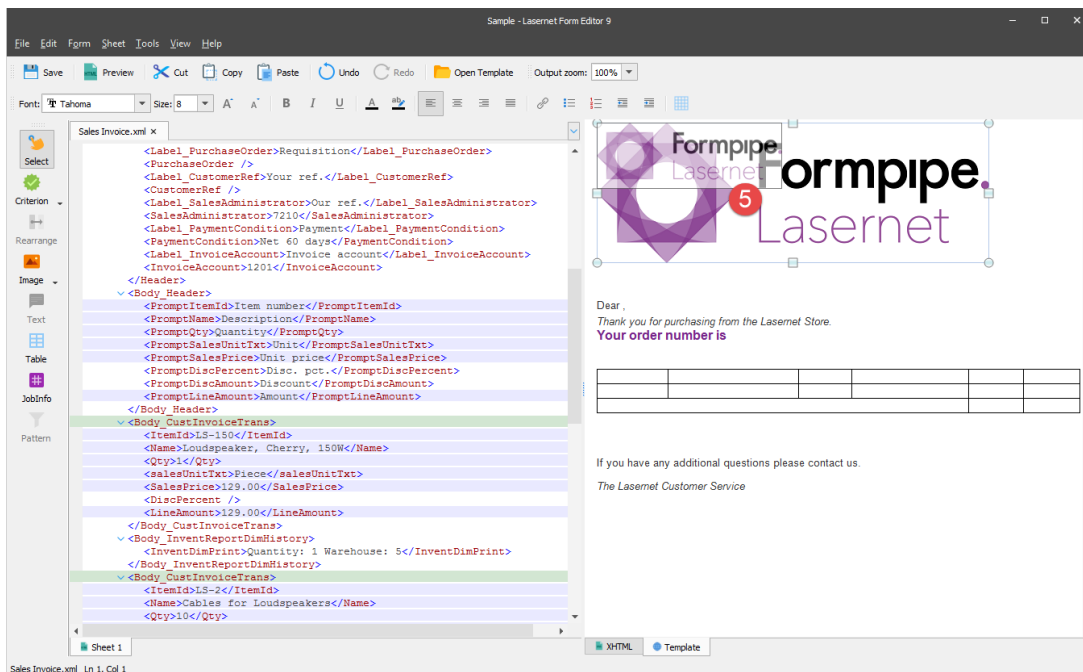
Sample - Lasernet Form Editor 9

File Edit Form Sheet Tools View Help

Save Preview Cut Copy Paste Undo Redo Open Template Output zoom: 100%

Font: Tahoma Size: 8

Select
Criterion
Rearrange
Image
Text
Table
JobInfo
Pattern

Sales Invoice.xml ×

<Label_PurchaseOrder>Requisition</Label_PurchaseOrder>
<PurchaseOrder />
<Label_CustomerRef>Your ref.</Label_CustomerRef>
<CustomerRef />
<Label_SalesAdministrator>Our ref.</Label_SalesAdministrator>
<SalesAdministrator>7210</SalesAdministrator>
<Label_PaymentCondition>Payment</Label_PaymentCondition>
<PaymentCondition>Net 60 days</PaymentCondition>
<Label_InvoiceAccount>Invoice account</Label_InvoiceAccount>
<InvoiceAccount>1201</InvoiceAccount>
</Header>
<Body_Header>
<PromptItemId>Item number</PromptItemId>
<PromptName>Description</PromptName>
<PromptQty>Quantity</PromptQty>
<PromptSalesUnitTxt>Unit</PromptSalesUnitTxt>
<PromptSalesPrice>Unit price</PromptSalesPrice>
<PromptDiscPercent>Disc. pct.</PromptDiscPercent>
<PromptDiscAmount>Discount</PromptDiscAmount>
<PromptLineAmount>Amount</PromptLineAmount>
</Body_Header>
<Body_CustInvoiceTrans>
<ItemId>LS-150</ItemId>
<Name>Loudspeaker, Cherry, 150W</Name>
<Qty>1</Qty>
<salesUnitTxt>Piece</salesUnitTxt>
<SalesPrice>129.00</SalesPrice>
<DiscPercent />
<LineAmount>129.00</LineAmount>
</Body_CustInvoiceTrans>
<Body_InventReportDimHistory>
<InventDimPrint>Quantity: 1 Warehouse: 5</InventDimPrint>
</Body_InventReportDimHistory>
<Body_CustInvoiceTrans>
<ItemId>LS-2</ItemId>
<Name>Cables for Loudspeakers</Name>
<Qty>10</Qty>

Sheet 1

Formpipe Lasernet
Formpipe. Lasernet
5

Dear ,
Thank you for purchasing from the Lasernet Store.
Your order number is

If you have any additional questions please contact us.

The Lasernet Customer Service

XHTML Template

Sales Invoice.xml Ln 1, Col 1